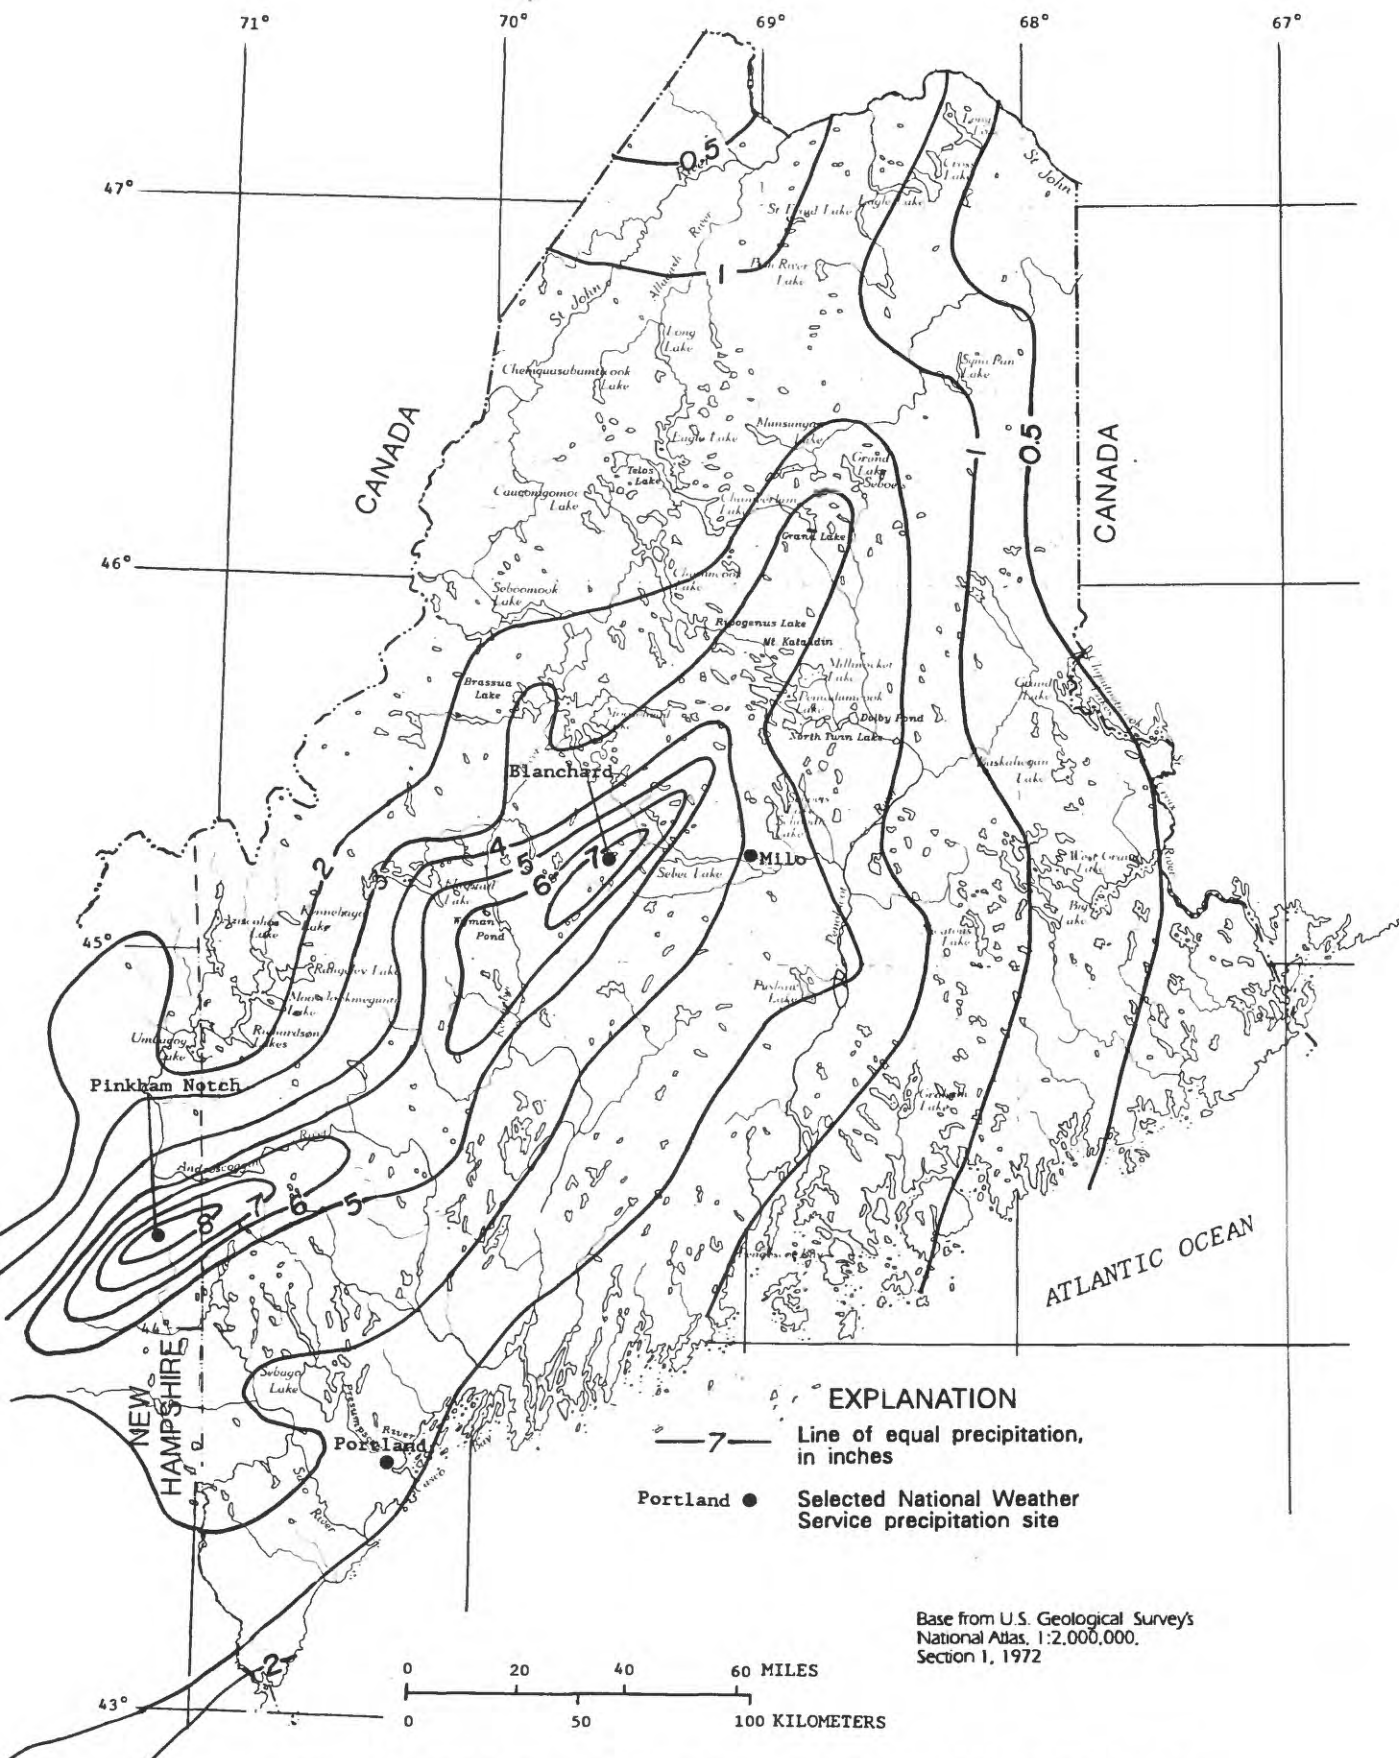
71° 70° 69° 68° 67°

47°

46°

45°

44°

43°

0.5

1

0.5

1

2

3

4

5

6

7

8

7

6

5

2

CANADA

CANADA

NEW HAMPSHIRE

ATLANTIC OCEAN

St John

St John

Allagash River

St Froid Lake

Eagle Lake

Long Lake

Cross Lake

Fish River Lake

Long Lake

Chemquasabamticook Lake

Eagle Lake

Telos Lake

Caucomgomoc Lake

Munsungan Lake

Squa Pan Lake

Grand Lake Seboeis

Chamberlain Lake

Grand Lake

Chesuncook Lake

Seboomook Lake

Ripogenus Lake

Mt Katahdin

Millinocket Lake

Pemadumcook Lake

Dolby Pond

North Twin Lake

Brassua Lake

Moosehead Lake

Blanchard

Milo

Sebec Lake

Wyman Pond

Kennebago Lake

Rangeley Lake

Mooselookmeguntic Lake

Richardson Lakes

Umbagog Lake

Pinkham Notch

Androscoggin River

Sebago Lake

Portland

Presumpscot River

Saco River

Schoodic Lake

Seboeis Lake

Pushaw Lake

Grand Lake

Baskahegan Lake

West Grand Lake

Big Lake

Graham Lake

EXPLANATION

—7— Line of equal precipitation, in inches

Portland ● Selected National Weather Service precipitation site

Base from U.S. Geological Survey's National Atlas, 1:2,000,000, Section 1, 1972

0 20 40 60 MILES

0 50 100 KILOMETERS